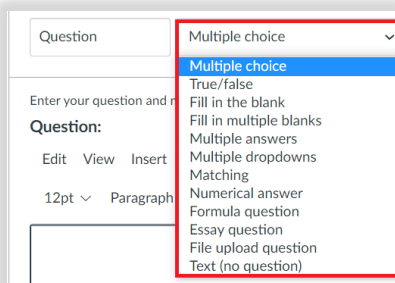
Question

Multiple choice

Multiple choice
True/false
Fill in the blank
Fill in multiple blanks
Multiple answers
Multiple dropdowns
Matching
Numerical answer
Formula question
Essay question
File upload question
Text (no question)

Enter your question and m

Question:

Edit View Insert

12pt Paragraph